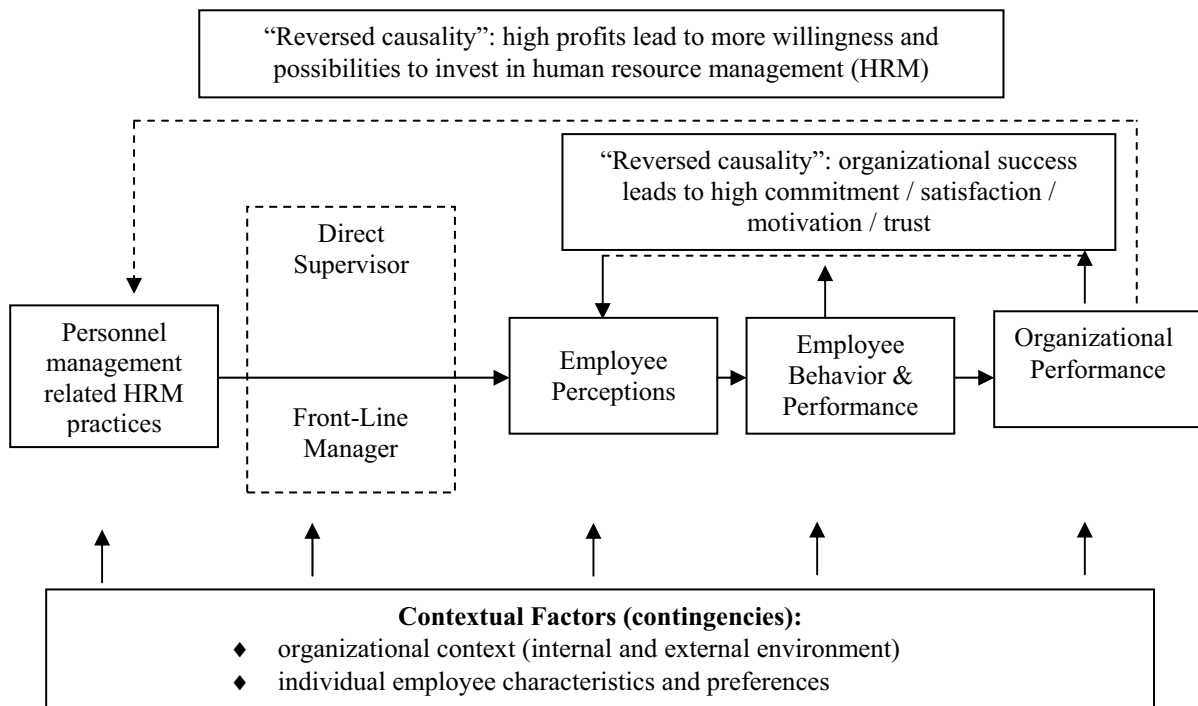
"Reversed causality": high profits lead to more willingness and possibilities to invest in human resource management (HRM)

"Reversed causality": organizational success leads to high commitment / satisfaction / motivation / trust

Direct Supervisor

Front-Line Manager

Personnel management related HRM practices

Employee Perceptions

Employee Behavior & Performance

Organizational Performance

**Contextual Factors (contingencies):**
♦ organizational context (internal and external environment)
♦ individual employee characteristics and preferences